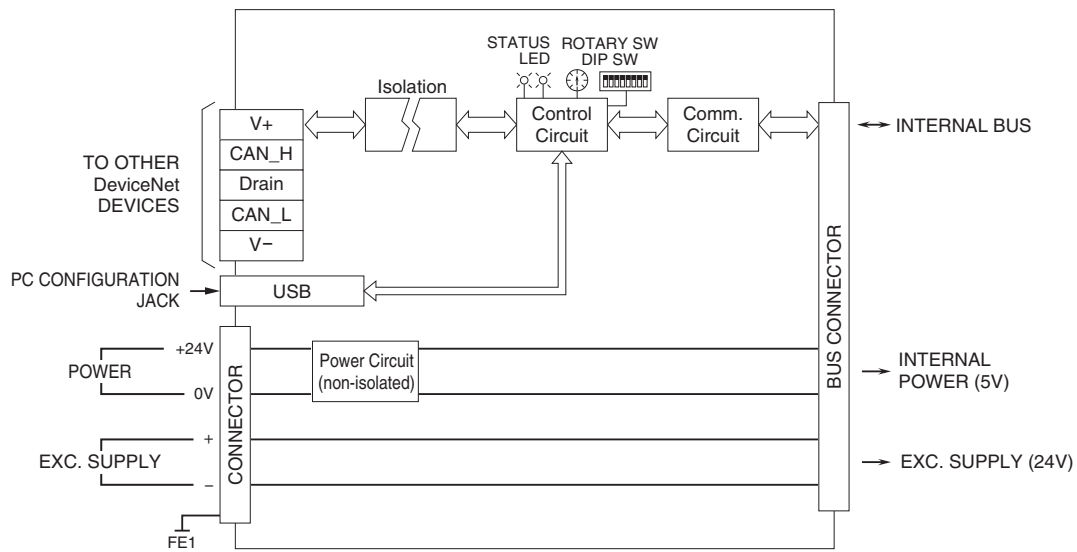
STATUS LED
ROTARY SW
DIP SW
Isolation
V+
CAN_H
Drain
CAN_L
V−
Control Circuit
Comm. Circuit
INTERNAL BUS
TO OTHER DeviceNet DEVICES
PC CONFIGURATION JACK
USB
BUS CONNECTOR
POWER
+24V
0V
CONNECTOR
Power Circuit (non-isolated)
INTERNAL POWER (5V)
EXC. SUPPLY
+
−
EXC. SUPPLY (24V)
FE1